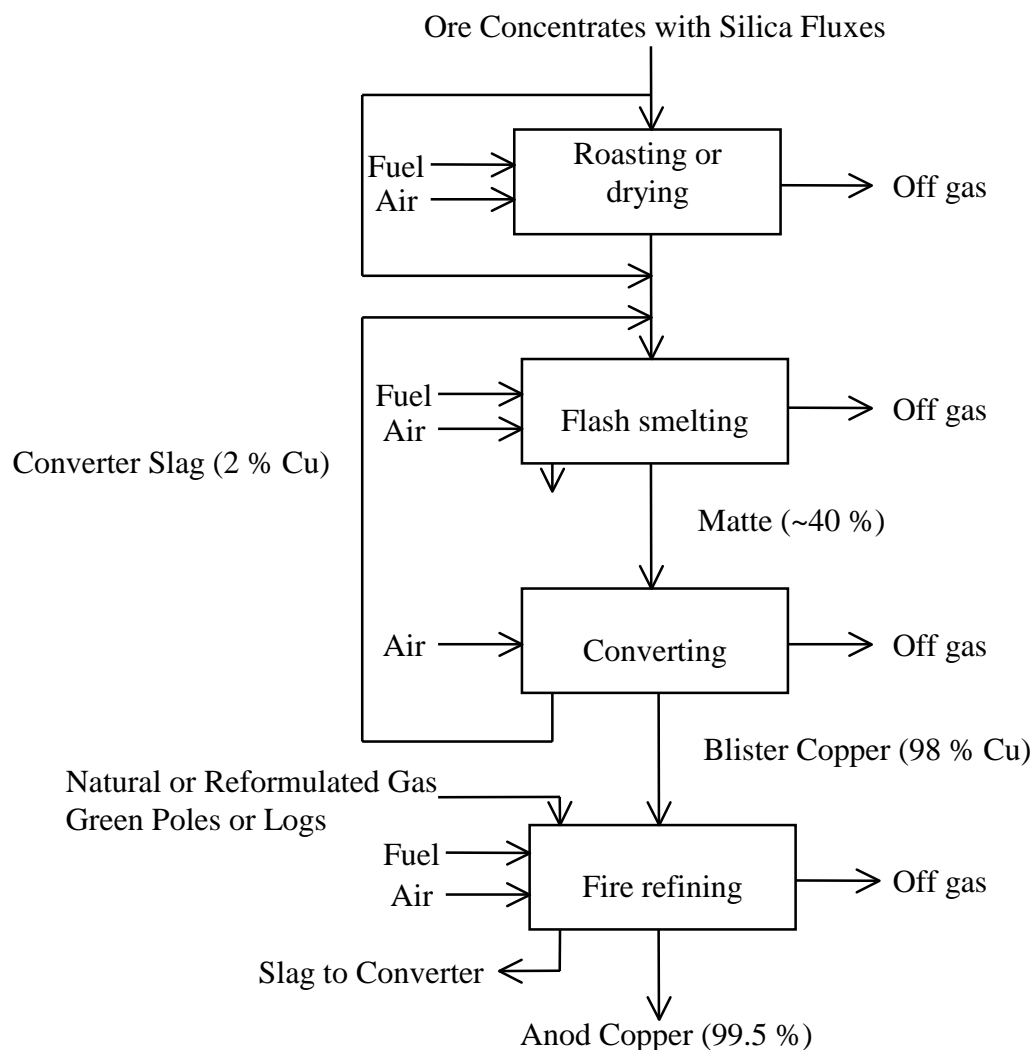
Ore Concentrates with Silica Fluxes

Fuel
Air

Roasting or drying

Off gas

Fuel
Air

Flash smelting

Off gas

Converter Slag (2 % Cu)

Matte (~40 %)

Air

Converting

Off gas

Blister Copper (98 % Cu)

Natural or Reformulated Gas
Green Poles or Logs

Fuel
Air

Fire refining

Off gas

Slag to Converter

Anod Copper (99.5 %)